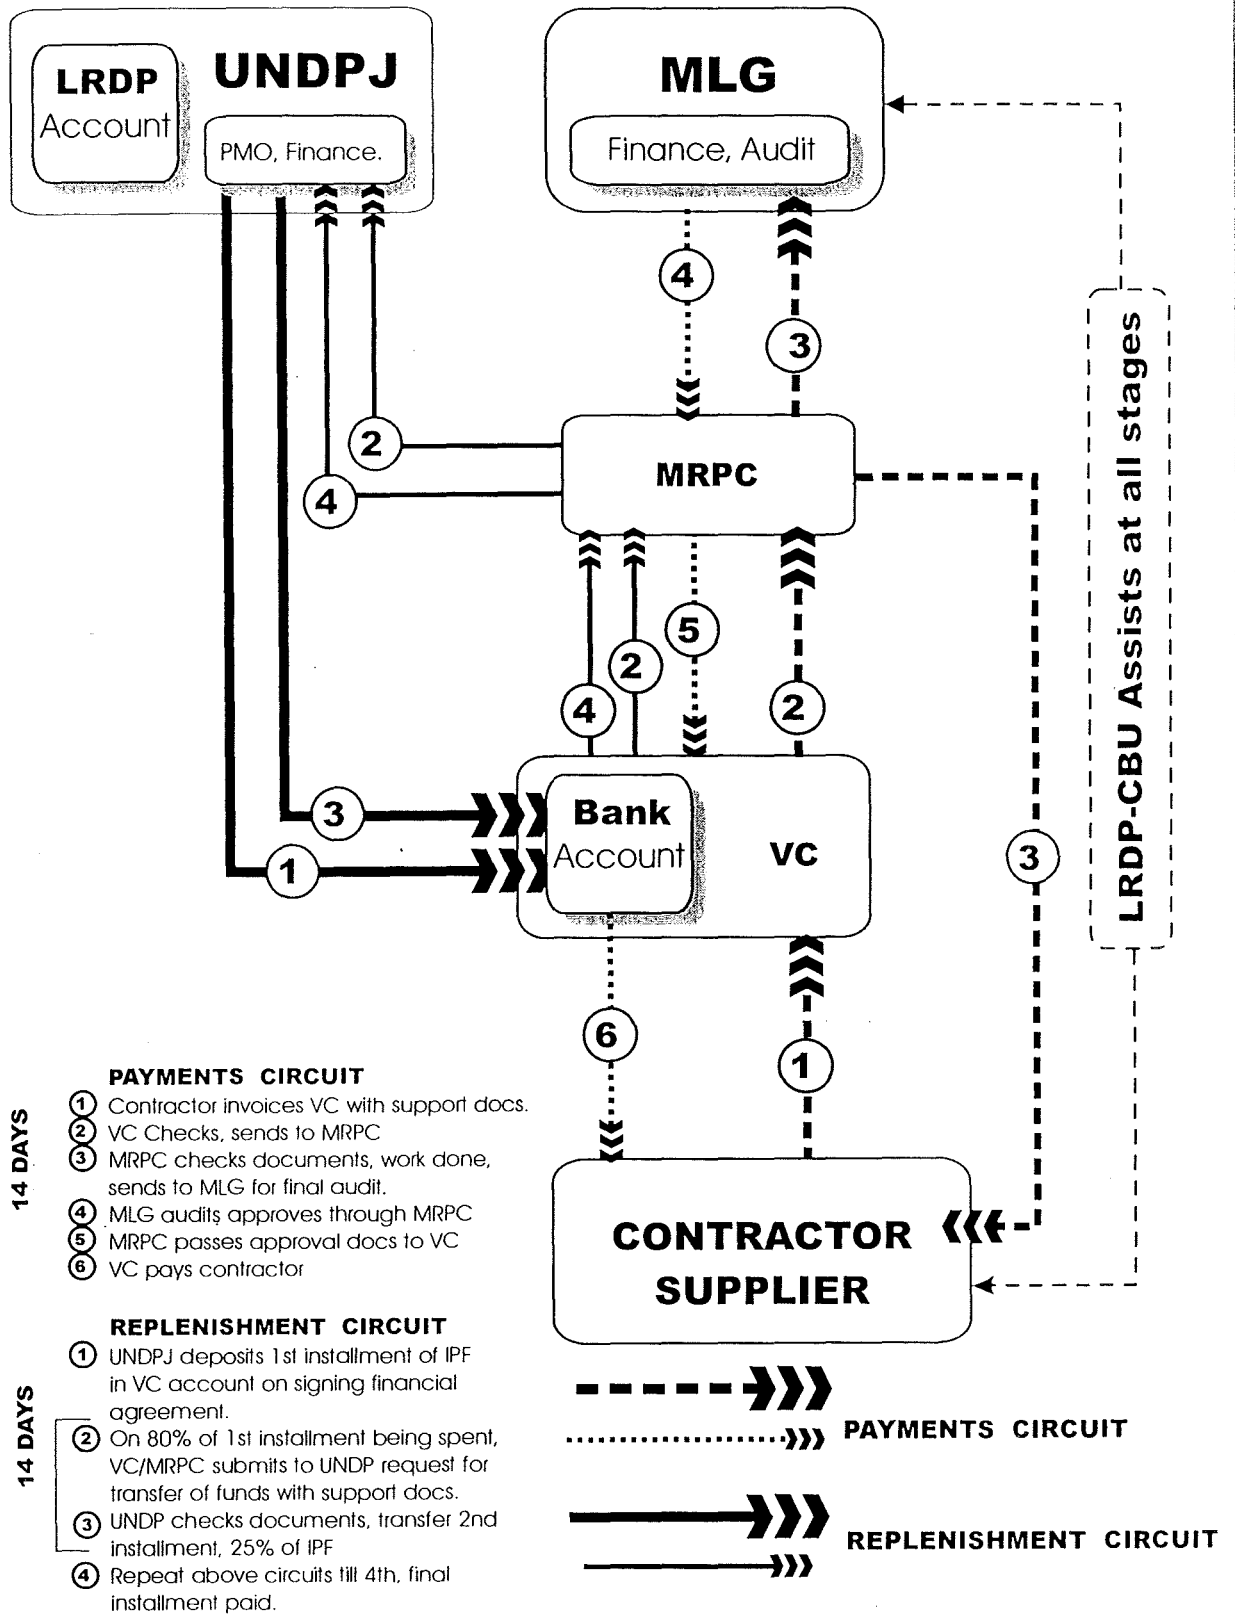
LRDP Account

UNDPJ

PMO, Finance.

MLG

Finance, Audit

4

3

2

4

MRPC

LRDP-CBU Assists at all stages

5

2

4

2

3

Bank Account

VC

1

3

6

1

CONTRACTOR SUPPLIER

14 DAYS

PAYMENTS CIRCUIT
① Contractor invoices VC with support docs.
② VC Checks, sends to MRPC
③ MRPC checks documents, work done, sends to MLG for final audit.
④ MLG audits approves through MRPC
⑤ MRPC passes approval docs to VC
⑥ VC pays contractor

14 DAYS

REPLENISHMENT CIRCUIT
① UNDPJ deposits 1st installment of IPF in VC account on signing financial agreement.
② On 80% of 1st installment being spent, VC/MRPC submits to UNDP request for transfer of funds with support docs.
③ UNDP checks documents, transfer 2nd installment, 25% of IPF
④ Repeat above circuits till 4th, final installment paid.

PAYMENTS CIRCUIT

REPLENISHMENT CIRCUIT